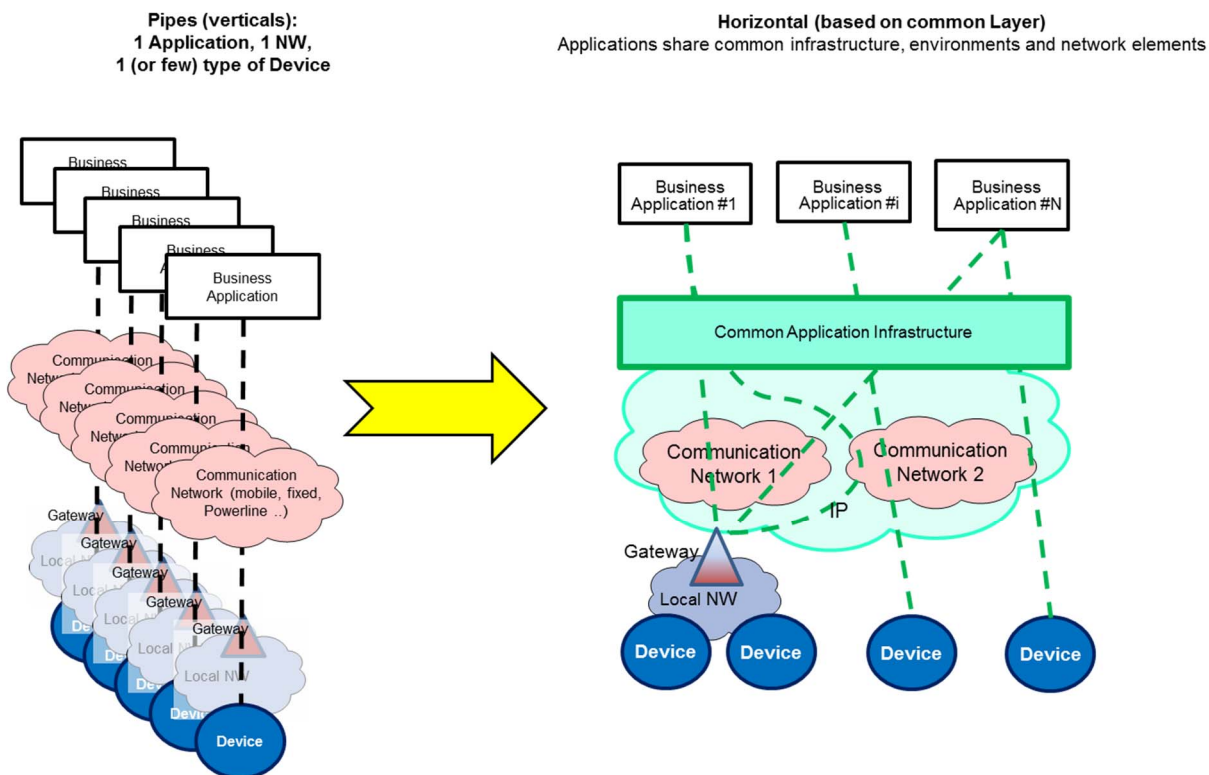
Pipes (verticals):
1 Application, 1 NW,
1 (or few) type of Device

Horizontal (based on common Layer)
Applications share common infrastructure, environments and network elements

Business
Business
Business
Business
Business Application

Communication Network
Communication Network
Communication Network
Communication Network
Communication Network (mobile, fixed, Powerline ..)

Gateway
Gateway
Gateway
Gateway
Gateway
Local NW
Local NW
Local NW
Local NW
Local NW
Device
Device
Device
Device
Device

Business Application #1
Business Application #i
Business Application #N

Common Application Infrastructure

Communication Network 1
Communication Network 2
IP
Gateway
Local NW
Device
Device
Device
Device